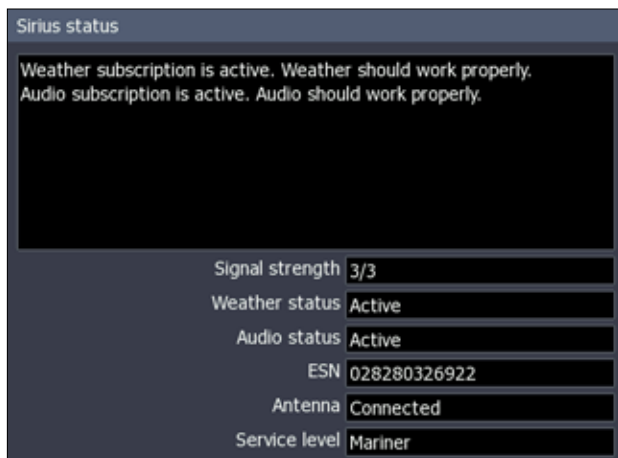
Sirius status

Weather subscription is active. Weather should work properly.
Audio subscription is active. Audio should work properly.

| | |
|---|---|
| Signal strength | 3/3 |
| Weather status | Active |
| Audio status | Active |
| ESN | 028280326922 |
| Antenna | Connected |
| Service level | Mariner |